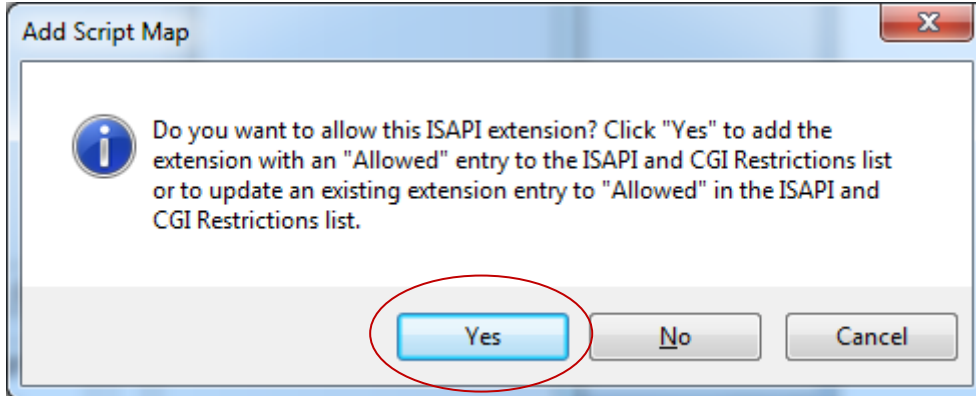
Add Script Map

Do you want to allow this ISAPI extension? Click "Yes" to add the extension with an "Allowed" entry to the ISAPI and CGI Restrictions list or to update an existing extension entry to "Allowed" in the ISAPI and CGI Restrictions list.

Yes

No

Cancel